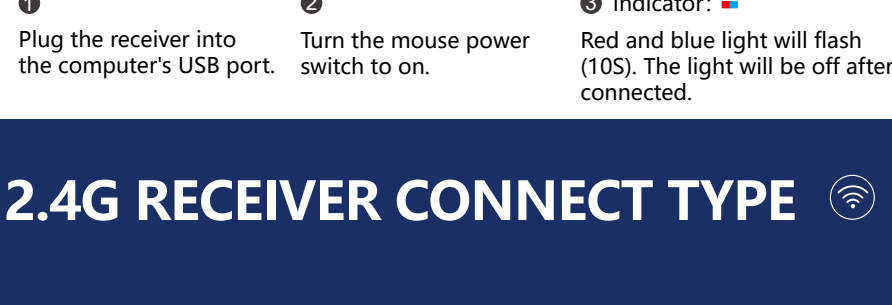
❶
Plug the receiver into the computer's USB port.

❷
Turn the mouse power switch to on.

❸ Indicator:
Red and blue light will flash (10S). The light will be off after connected.

2.4G RECEIVER CONNECT TYPE